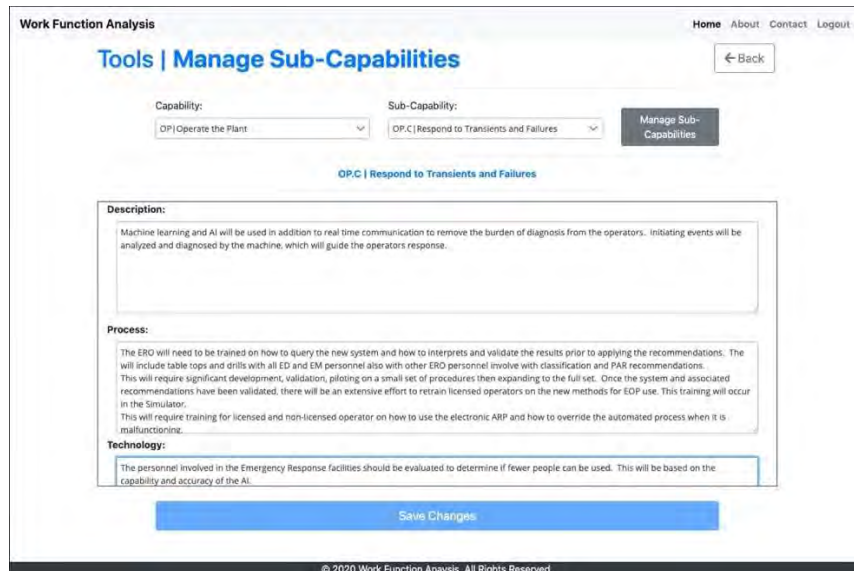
Work Function Analysis

Home About Contact Logout

Tools | Manage Sub-Capabilities

← Back

Capability:

OP|Operate the Plant

Sub-Capability:

OP.C|Respond to Transients and Failures

Manage Sub-Capabilities

OP.C | Respond to Transients and Failures

Description:

Machine learning and AI will be used in addition to real time communication to remove the burden of diagnosis from the operators. Initiating events will be analyzed and diagnosed by the machine, which will guide the operators response.

Process:

The ERO will need to be trained on how to query the new system and how to interprets and validate the results prior to applying the recommendations. The will include table tops and drills with all ED and EM personnel also with other ERO personnel involve with classification and PAR recommendations.
This will require significant development, validation, piloting on a small set of procedures then expanding to the full set. Once the system and associated recommendations have been validated, there will be an extensive effort to retrain licensed operators on the new methods for EOP use. This training will occur in the Simulator.
This will require training for licensed and non-licensed operator on how to use the electronic ARP and how to override the automated process when it is malfunctioning.

Technology:

The personnel involved in the Emergency Response facilities should be evaluated to determine if fewer people can be used. This will be based on the capability and accuracy of the AI.

Save Changes

© 2020 Work Function Anaysis. All Rights Reserved